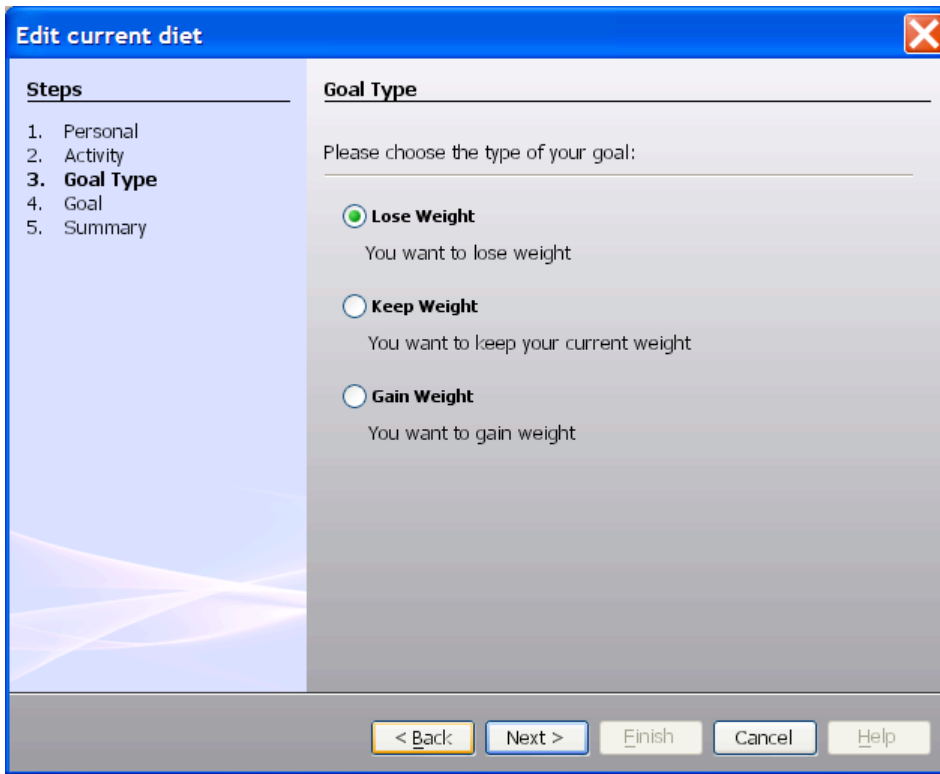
Edit current diet

Steps

1. Personal
2. Activity
3. Goal Type
4. Goal
5. Summary

Goal Type

Please choose the type of your goal:

Lose Weight

You want to lose weight

Keep Weight

You want to keep your current weight

Gain Weight

You want to gain weight

< Back

Next >

Finish

Cancel

Help